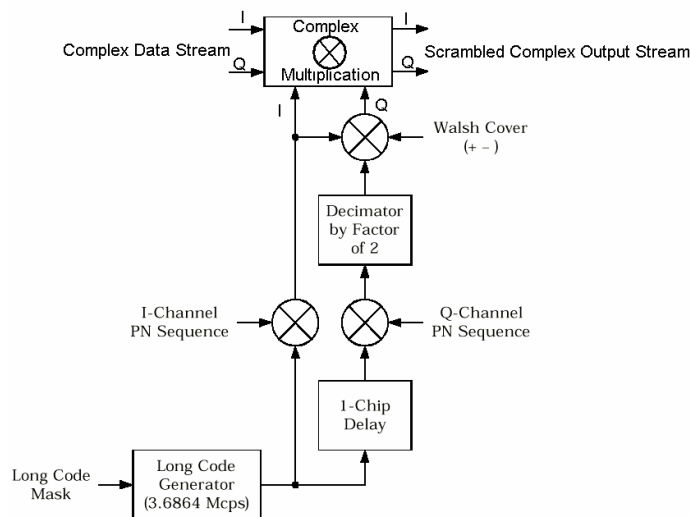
I

Complex Data Stream

Q

Complex

Multiplication

I

Scrambled Complex Output Stream

Q

I

Q

Walsh Cover (+ –)

Decimator by Factor of 2

I-Channel PN Sequence

Q-Channel PN Sequence

1-Chip Delay

Long Code Mask

Long Code Generator (3.6864 Mcps)